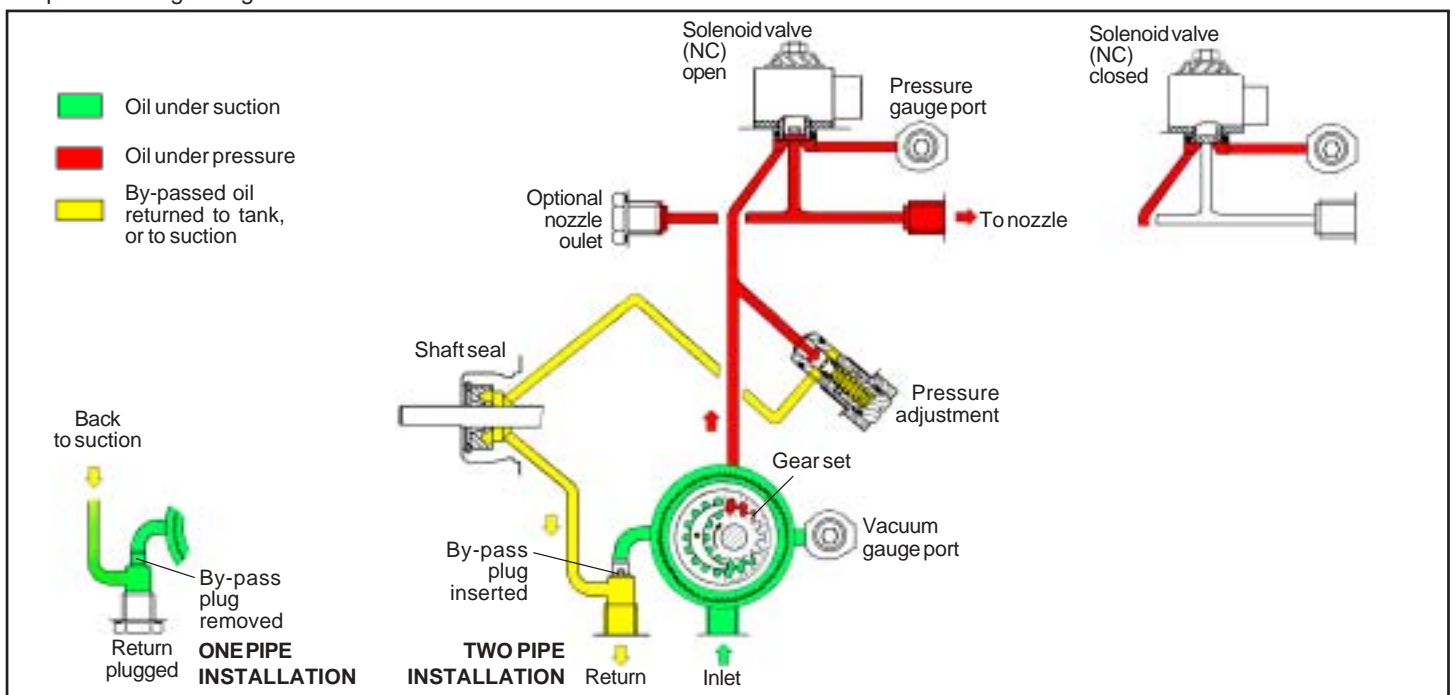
Oil under suction
Oil under pressure
By-passed oil returned to tank, or to suction

Solenoid valve (NC) open

Pressure gauge port

Solenoid valve (NC) closed

Optional nozzle oulet

To nozzle

Shaft seal

Pressure adjustment

Back to suction

Gear set

Vacuum gauge port

By-pass plug inserted

By-pass plug removed

Return plugged

ONE PIPE INSTALLATION

TWO PIPE INSTALLATION

Return

Inlet